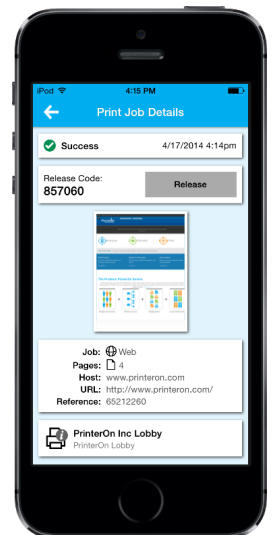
iPod 4:15 PM

Print Job Details

Success 4/17/2014 4:14pm

Release Code:
857060

Release

Job: Web
Pages: 4
Host: www.printeron.com
URL: http://www.printeron.com/
Reference: 65212260

PrinterOn Inc Lobby
PrinterOn Lobby